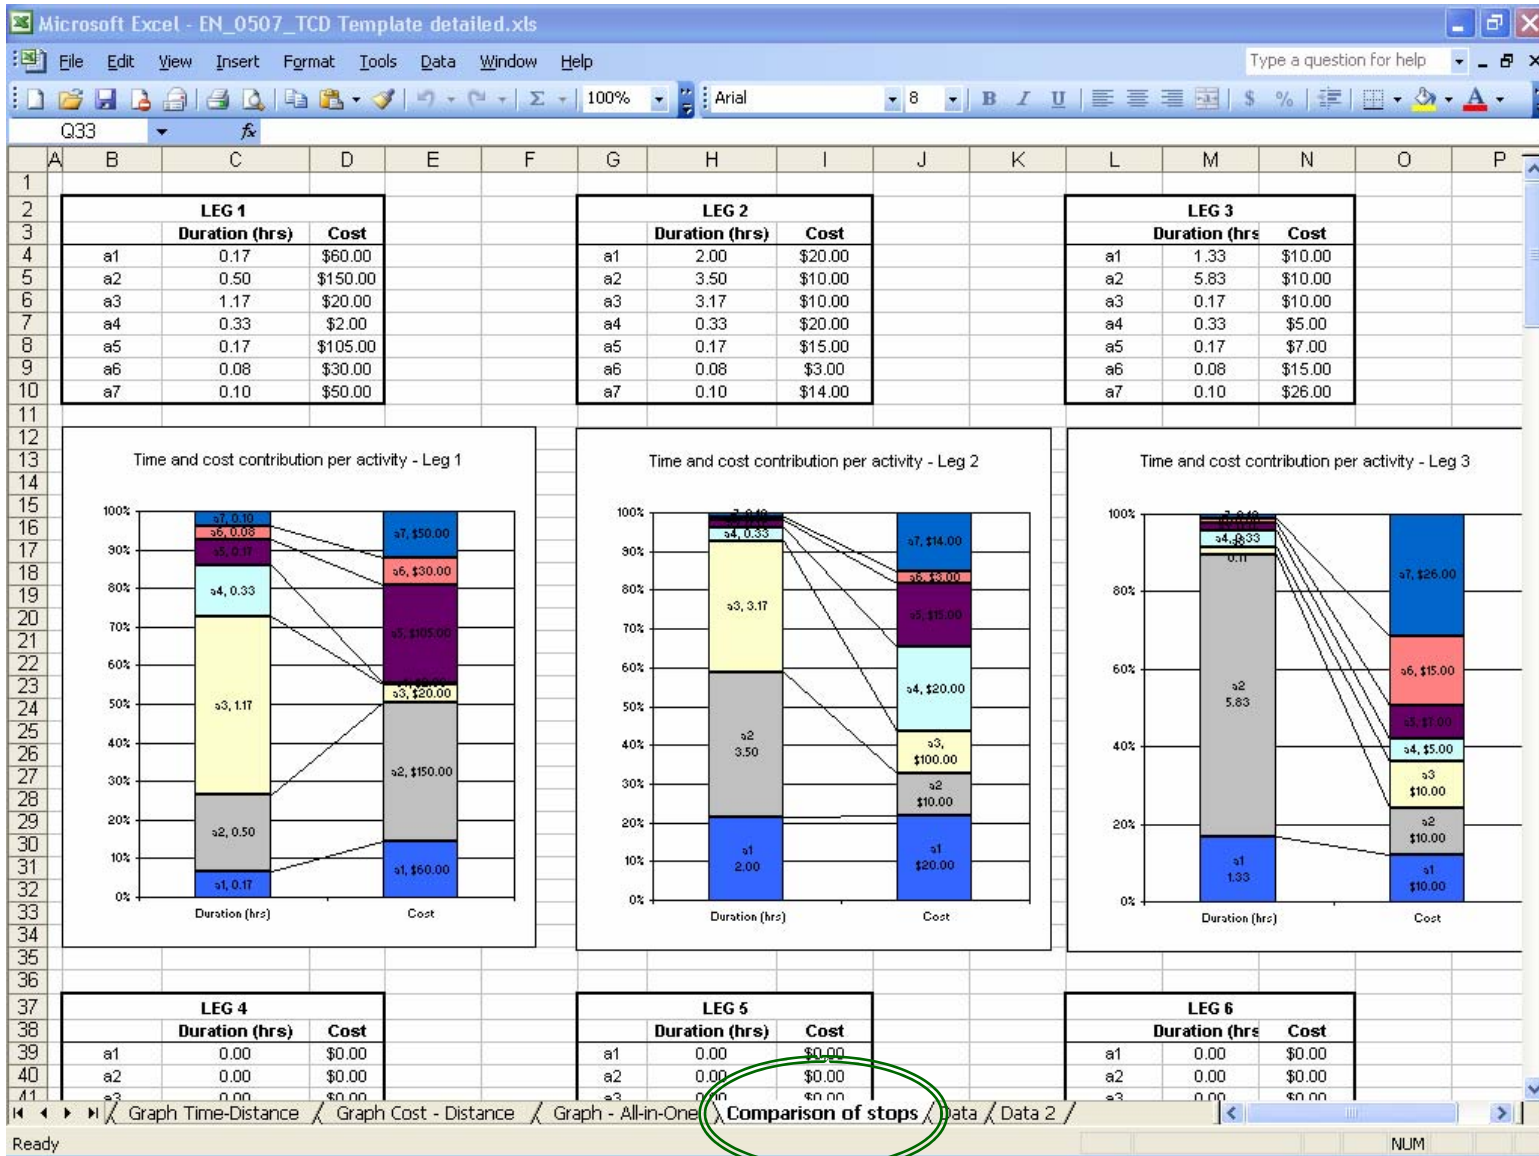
Microsoft Excel - EN_0507_TCD Template detailed.xls

File Edit View Insert Format Tools Data Window Help

Type a question for help

100% Arial 8

Q33 $f_x$

A B C D E F G H I J K L M N O P

| | LEG 1 | |
|---|---|---|
| | Duration (hrs) | Cost |
| a1 | 0.17 | $60.00 |
| a2 | 0.50 | $150.00 |
| a3 | 1.17 | $20.00 |
| a4 | 0.33 | $2.00 |
| a5 | 0.17 | $105.00 |
| a6 | 0.08 | $30.00 |
| a7 | 0.10 | $50.00 |

| | LEG 2 | |
|---|---|---|
| | Duration (hrs) | Cost |
| a1 | 2.00 | $20.00 |
| a2 | 3.50 | $10.00 |
| a3 | 3.17 | $10.00 |
| a4 | 0.33 | $20.00 |
| a5 | 0.17 | $15.00 |
| a6 | 0.08 | $3.00 |
| a7 | 0.10 | $14.00 |

| | LEG 3 | |
|---|---|---|
| | Duration (hrs | Cost |
| a1 | 1.33 | $10.00 |
| a2 | 5.83 | $10.00 |
| a3 | 0.17 | $10.00 |
| a4 | 0.33 | $5.00 |
| a5 | 0.17 | $7.00 |
| a6 | 0.08 | $15.00 |
| a7 | 0.10 | $26.00 |

Time and cost contribution per activity - Leg 1
100% 90% 80% 70% 60% 50% 40% 30% 20% 10% 0%
a7, 0.10 a6, 0.08 a5, 0.17 a4, 0.33 a3, 1.17 a2, 0.50 a1, 0.17
a7, $50.00 a6, $30.00 a5, $105.00 a3, $20.00 a2, $150.00 a1, $60.00
Duration (hrs) Cost

Time and cost contribution per activity - Leg 2
100% 90% 80% 70% 60% 50% 40% 30% 20% 10% 0%
a4, 0.33 a3, 3.17 a2 3.50 a1 2.00
a7, $14.00 a6, $3.00 a5, $15.00 a4, $20.00 a3, $100.00 a2 $10.00 a1 $20.00
Duration (hrs) Cost

Time and cost contribution per activity - Leg 3
100% 80% 60% 40% 20% 0%
a4, 0.33 0.17 a2 5.83 a1 1.33
a7, $26.00 a6, $15.00 a5, $7.00 a4, $5.00 a3 $10.00 a2 $10.00 a1 $10.00
Duration (hrs) Cost

| | LEG 4 | |
|---|---|---|
| | Duration (hrs) | Cost |
| a1 | 0.00 | $0.00 |
| a2 | 0.00 | $0.00 |
| a3 | 0.00 | $0.00 |

| | LEG 5 | |
|---|---|---|
| | Duration (hrs) | Cost |
| a1 | 0.00 | $0.00 |
| a2 | 0.00 | $0.00 |
| a3 | 0.00 | $0.00 |

| | LEG 6 | |
|---|---|---|
| | Duration (hrs | Cost |
| a1 | 0.00 | $0.00 |
| a2 | 0.00 | $0.00 |
| a3 | 0.00 | $0.00 |

Graph Time-Distance / Graph Cost - Distance / Graph - All-in-One / Comparison of stops / Data / Data 2

Ready NUM